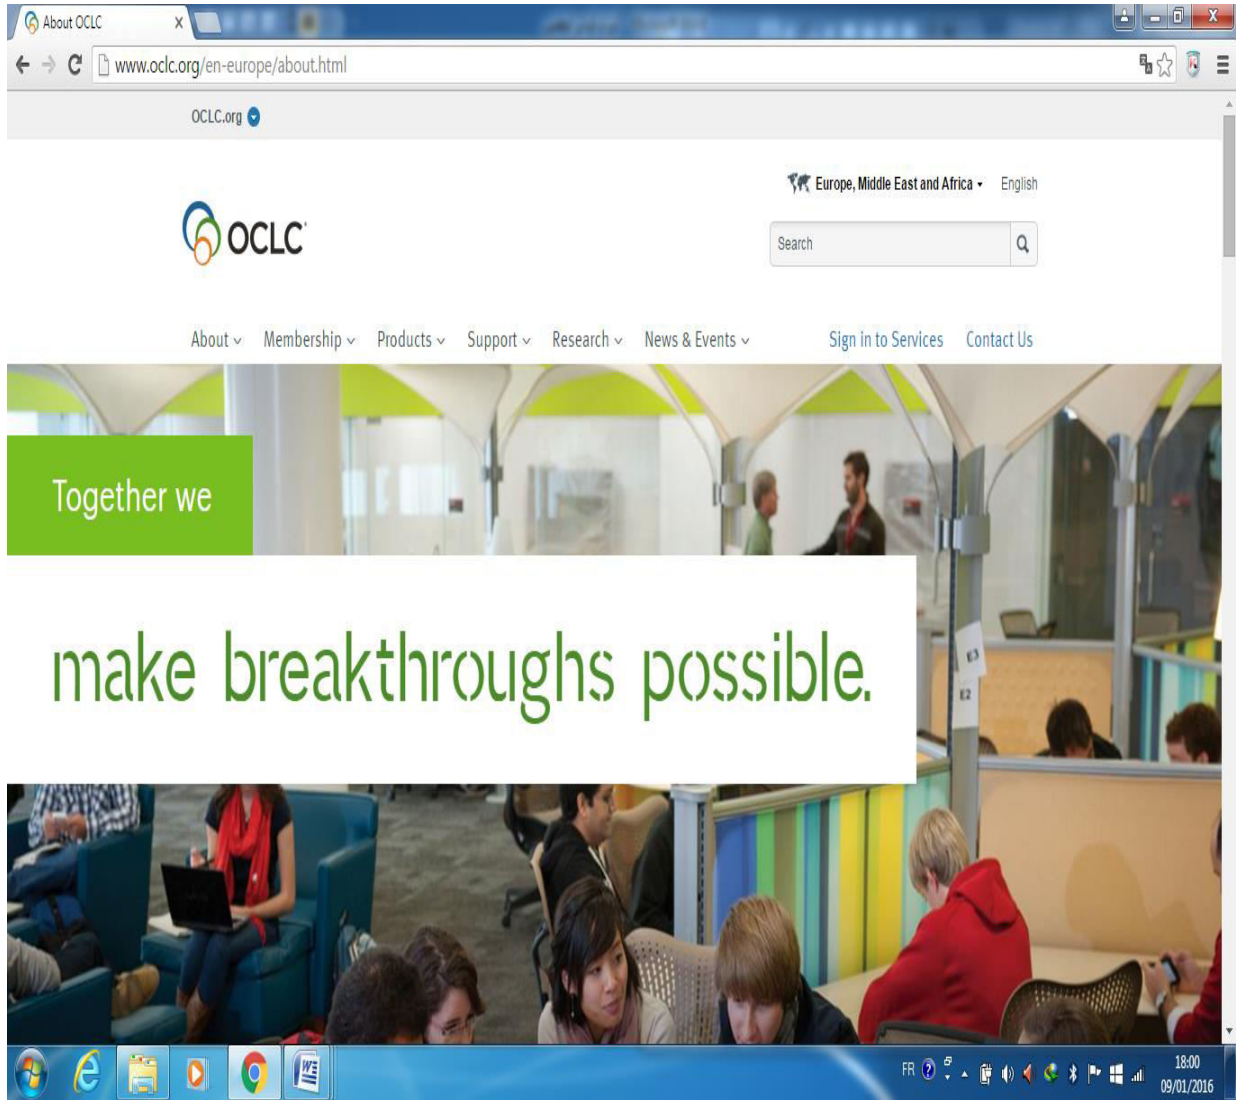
About OCLC

www.oclc.org/en-europe/about.html

OCLC.org

Europe, Middle East and Africa English

OCLC

Search

About Membership Products Support Research News & Events Sign in to Services Contact Us

Together we

make breakthroughs possible.

FR

18:00
09/01/2016